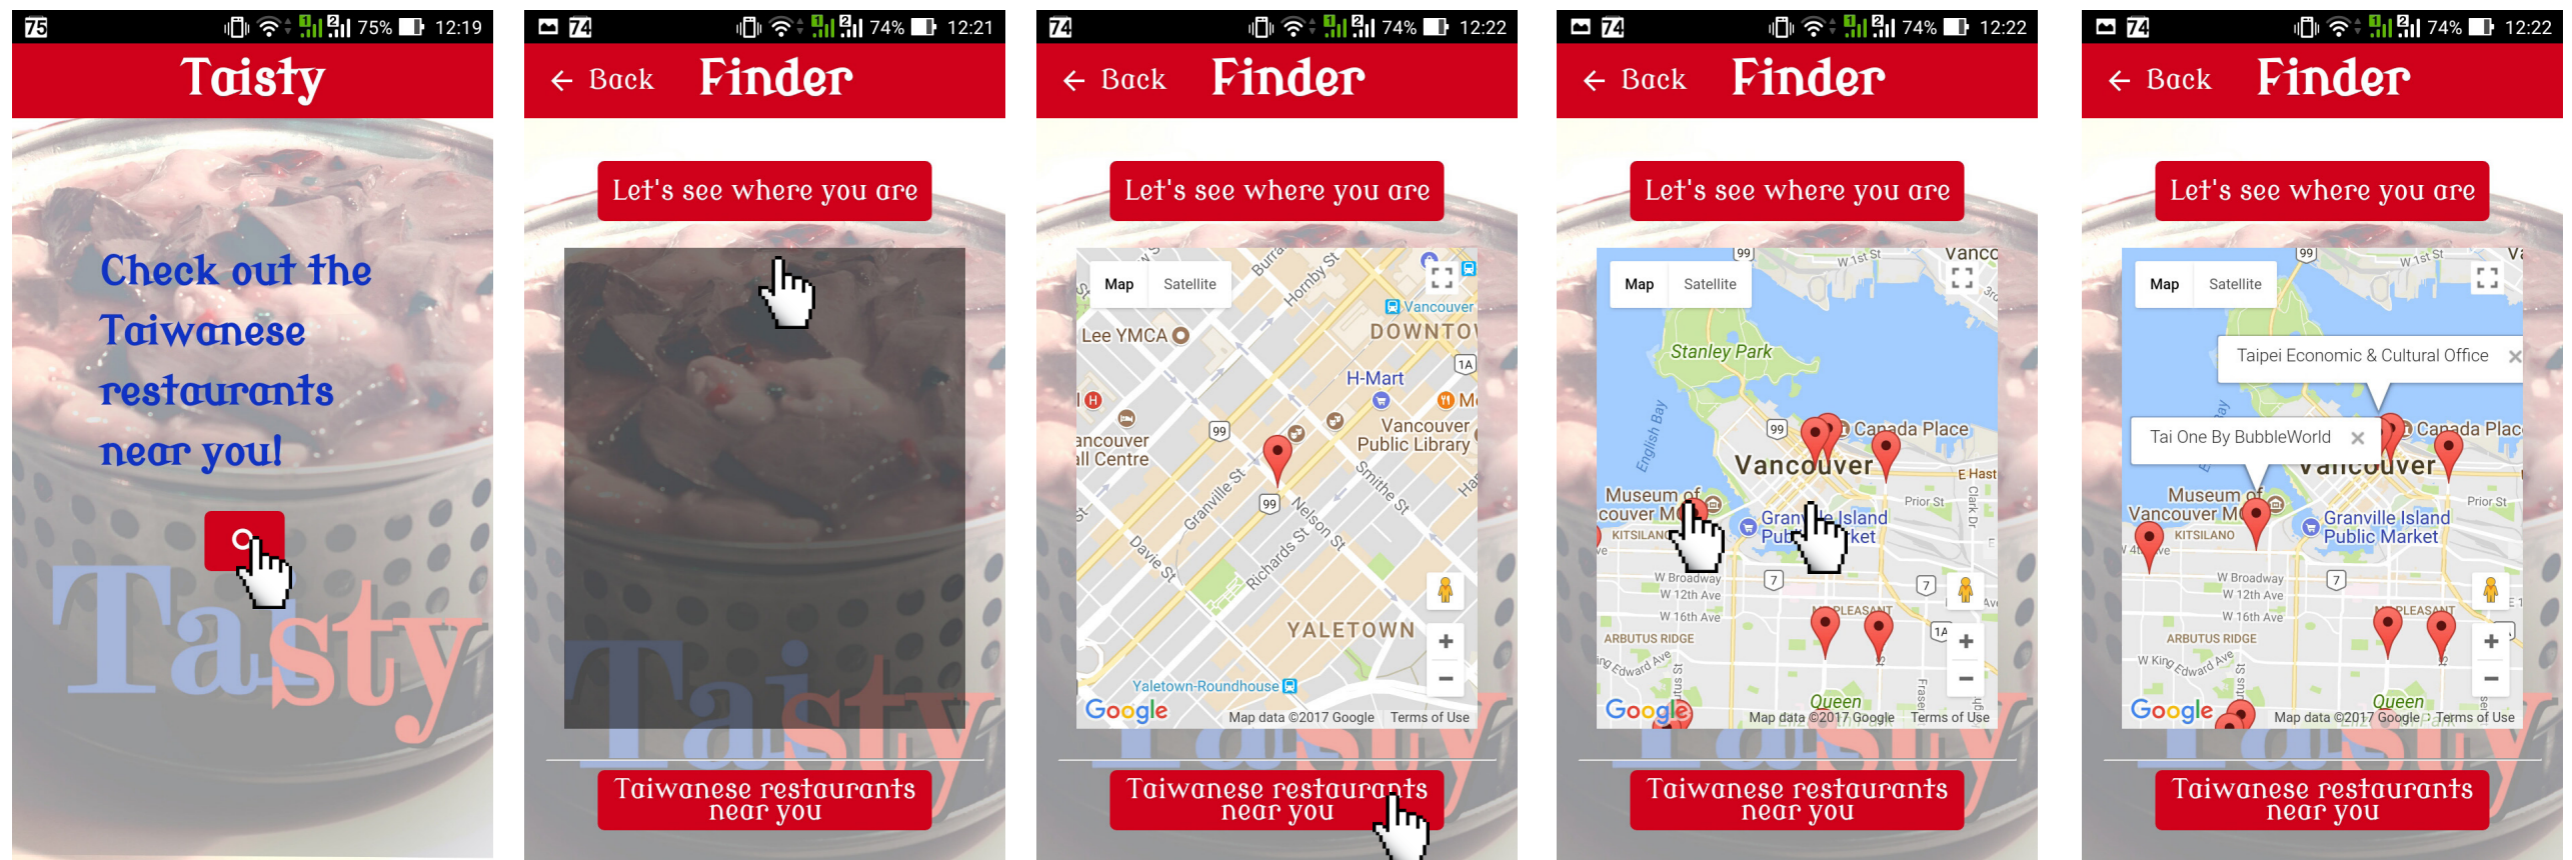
75 75% 12:19

Taisty

Check out the Taiwanese restaurants near you!

Tasty

74 74% 12:21

← Back Finder

Let's see where you are

Tasty

Taiwanese restaurants near you

74 74% 12:22

← Back Finder

Let's see where you are

Map Satellite

Lee YMCA

Vancouver

DOWNTOW

H-Mart

Vancouver Public Library

ancouver
ll Centre

Granville St

Davie St

Nelson St

Richards St

Smithe St

Hornby St

Burra

YALETOWN

Yaletown-Roundhouse

Google Map data ©2017 Google Terms of Use

Taiwanese restaurants near you

74 74% 12:22

← Back Finder

Let's see where you are

Map Satellite

W 1st St

Vanco

Stanley Park

English Bay

Canada Place

Vancouver

E Hast

Museum of
couver M

KITSILANO

Granville Island
Public Market

Prior St

Clark Dr

W Broadway

W 12th Ave

W 16th Ave

PLEASANT

ARBUTUS RIDGE

ng Edward Ave

Queen

Google Map data ©2017 Google Terms of Use

Taiwanese restaurants near you

74 74% 12:22

← Back Finder

Let's see where you are

Map Satellite

W 1st St

Taipei Economic & Cultural Office

Tai One By BubbleWorld

Canada Plac

Vancouver

Museum of
Vancouver M

KITSILANO

Granville Island
Public Market

Prior St

W Broadway

W 12th Ave

W 16th Ave

PLEASANT

ARBUTUS RIDGE

W King Edward Ave

Queen

Google Map data ©2017 Google Terms of Use

Taiwanese restaurants near you